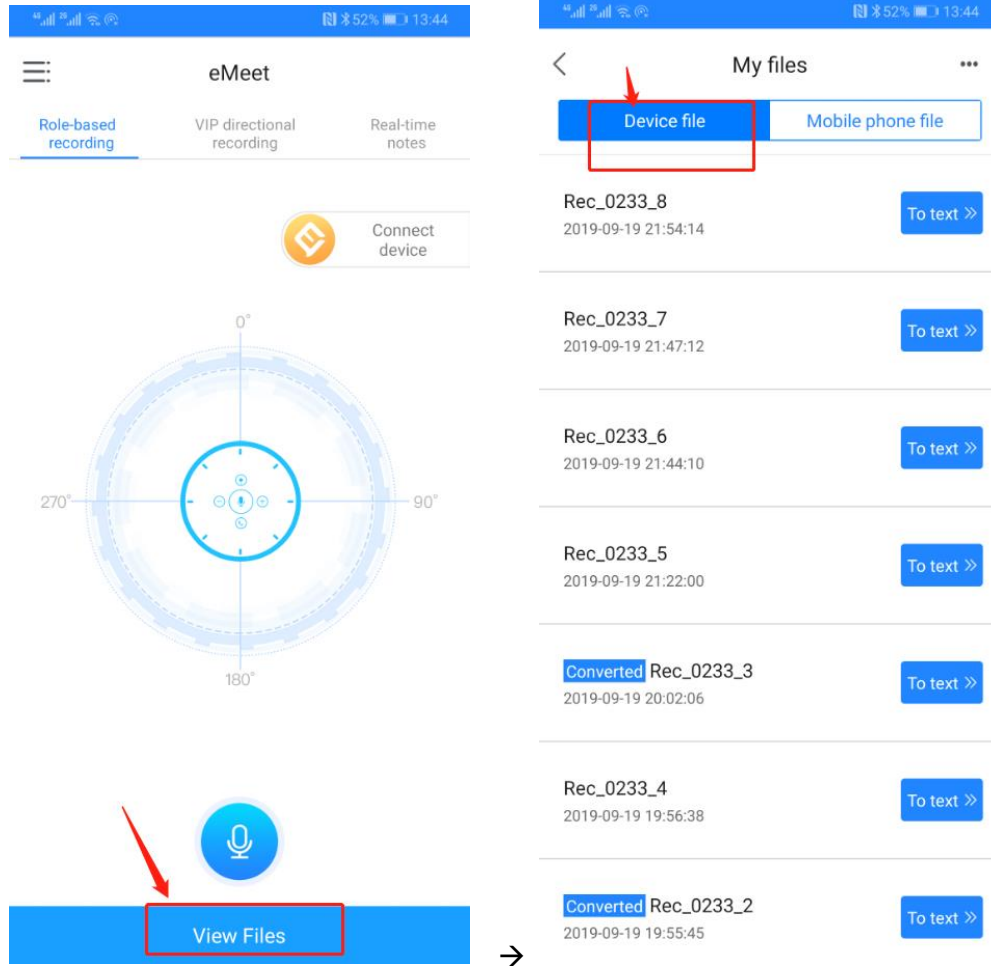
52% 13:44

eMeet

Role-based recording

VIP directional recording

Real-time notes

Connect device

0°

270°

90°

180°

View Files

→

52% 13:44

My files

Device file

Mobile phone file

Rec_0233_8
2019-09-19 21:54:14
To text »

Rec_0233_7
2019-09-19 21:47:12
To text »

Rec_0233_6
2019-09-19 21:44:10
To text »

Rec_0233_5
2019-09-19 21:22:00
To text »

Converted Rec_0233_3
2019-09-19 20:02:06
To text »

Rec_0233_4
2019-09-19 19:56:38
To text »

Converted Rec_0233_2
2019-09-19 19:55:45
To text »